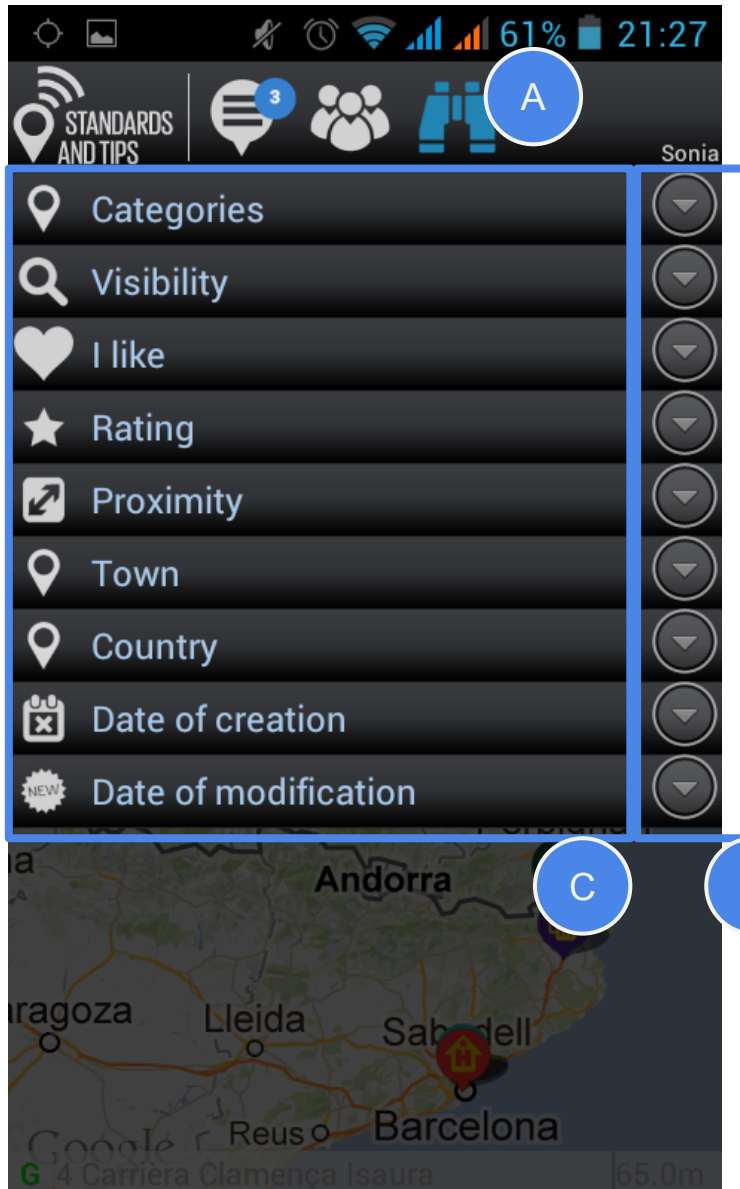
61% 21:27

STANDARDS AND TIPS

3

A

Sonia

Categories

Visibility

I like

Rating

Proximity

Town

Country

Date of creation

NEW

Date of modification

Andorra

C

aragoza

Lleida

Sabadell

Reus

Barcelona

Google

G 4 Carriera Clamenca Isaura

65.0m